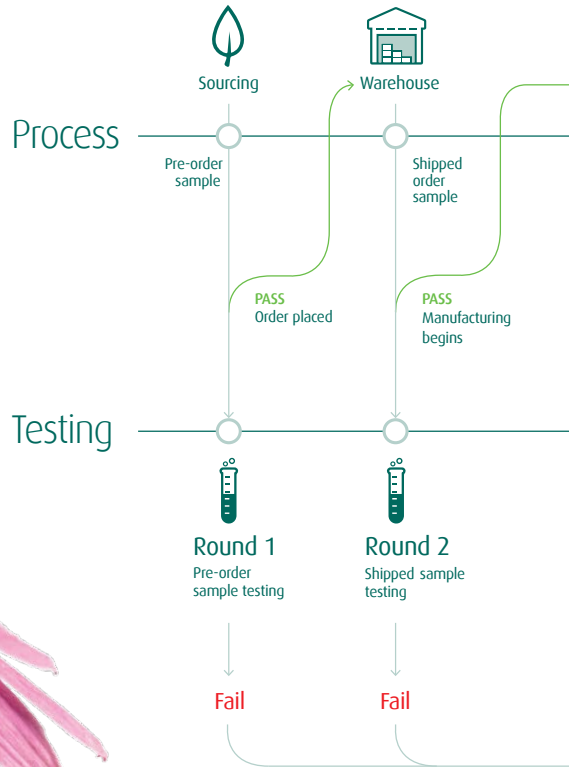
Sourcing

Warehouse

Process

Pre-order sample

Shipped order sample

PASS
Order placed

PASS
Manufacturing begins

Testing

Round 1
Pre-order sample testing

Round 2
Shipped sample testing

Fail

Fail